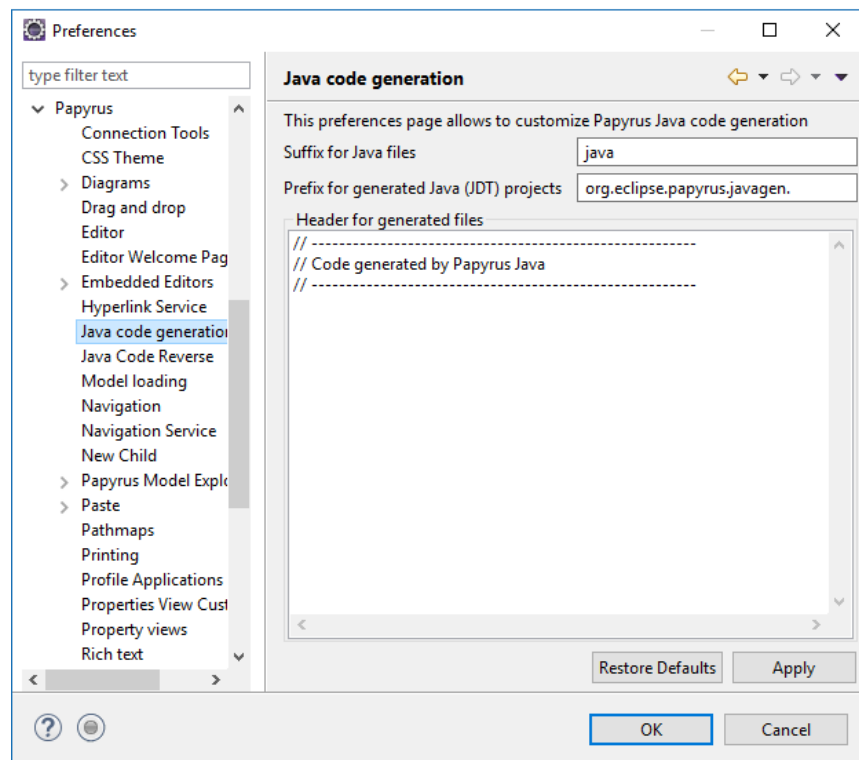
Preferences

type filter text

Papyrus
Connection Tools
CSS Theme
Diagrams
Drag and drop
Editor
Editor Welcome Pag
Embedded Editors
Hyperlink Service
Java code generatio
Java Code Reverse
Model loading
Navigation
Navigation Service
New Child
Papyrus Model Explo
Paste
Pathmaps
Printing
Profile Applications
Properties View Cust
Property views
Rich text

Java code generation

This preferences page allows to customize Papyrus Java code generation

Suffix for Java files | java

Prefix for generated Java (JDT) projects | org.eclipse.papyrus.javagen.

Header for generated files

// --------------------------------------------------------
// Code generated by Papyrus Java
// --------------------------------------------------------

Restore Defaults
Apply

OK
Cancel